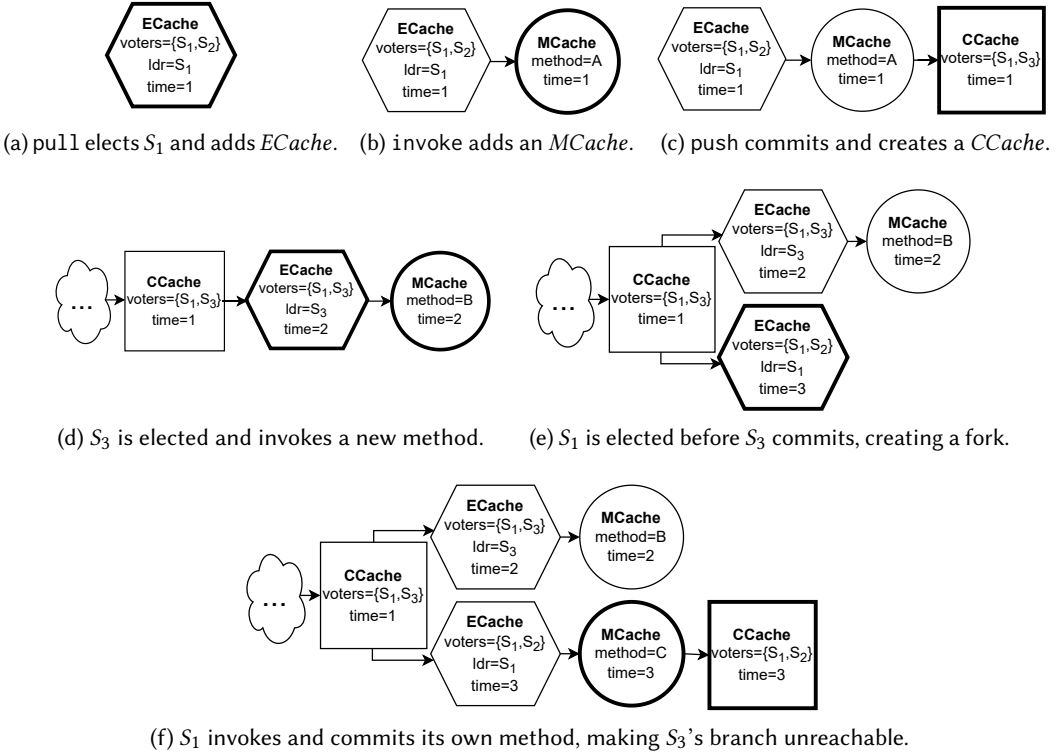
ECache
voters={$S_1$,$S_2$}
ldr=$S_1$
time=1

(a) pull elects $S_1$ and adds $ECache$.

ECache
voters={$S_1$,$S_2$}
ldr=$S_1$
time=1

MCache
method=A
time=1

(b) invoke adds an $MCache$.

ECache
voters={$S_1$,$S_2$}
ldr=$S_1$
time=1

MCache
method=A
time=1

CCache
voters={$S_1$,$S_3$}
time=1

(c) push commits and creates a $CCache$.

...

CCache
voters={$S_1$,$S_3$}
time=1

ECache
voters={$S_1$,$S_3$}
ldr=$S_3$
time=2

MCache
method=B
time=2

(d) $S_3$ is elected and invokes a new method.

...

CCache
voters={$S_1$,$S_3$}
time=1

ECache
voters={$S_1$,$S_3$}
ldr=$S_3$
time=2

MCache
method=B
time=2

ECache
voters={$S_1$,$S_2$}
ldr=$S_1$
time=3

(e) $S_1$ is elected before $S_3$ commits, creating a fork.

...

CCache
voters={$S_1$,$S_3$}
time=1

ECache
voters={$S_1$,$S_3$}
ldr=$S_3$
time=2

MCache
method=B
time=2

ECache
voters={$S_1$,$S_2$}
ldr=$S_1$
time=3

MCache
method=C
time=3

CCache
voters={$S_1$,$S_2$}
time=3

(f) $S_1$ invokes and commits its own method, making $S_3$'s branch unreachable.